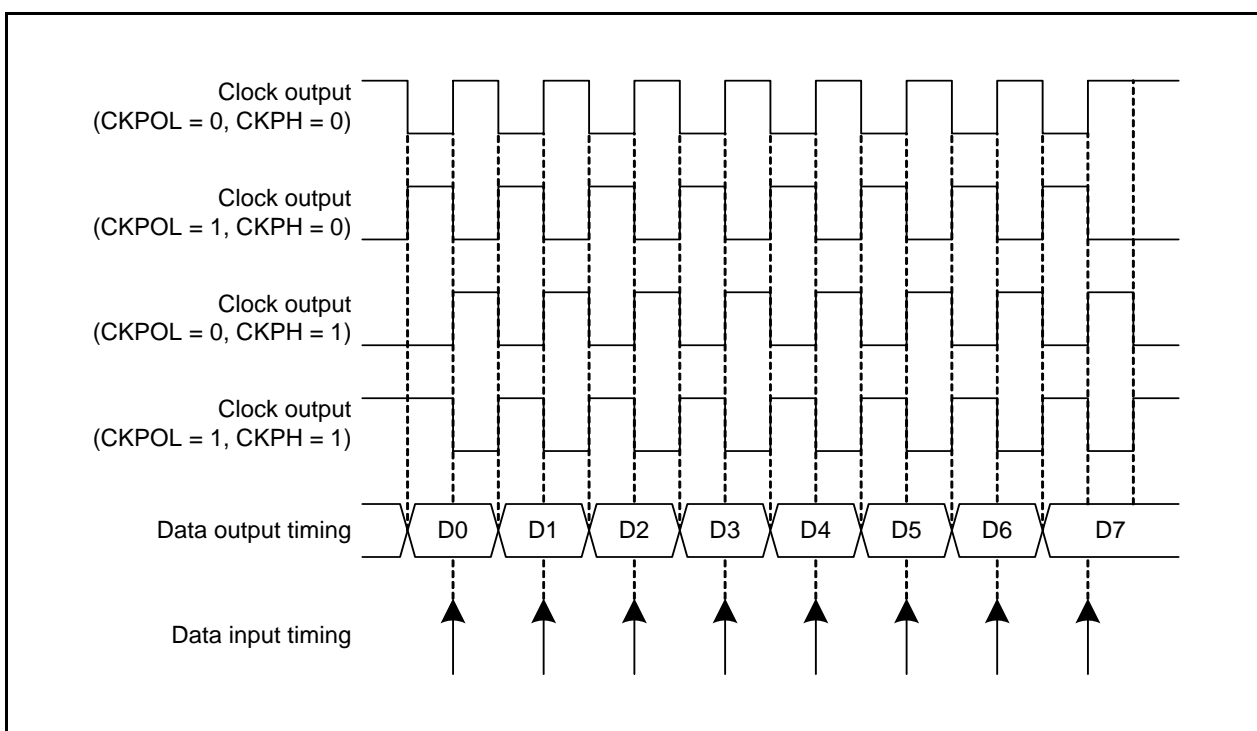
Clock output
(CKPOL = 0, CKPH = 0)

Clock output
(CKPOL = 1, CKPH = 0)

Clock output
(CKPOL = 0, CKPH = 1)

Clock output
(CKPOL = 1, CKPH = 1)

Data output timing
D0
D1
D2
D3
D4
D5
D6
D7

Data input timing